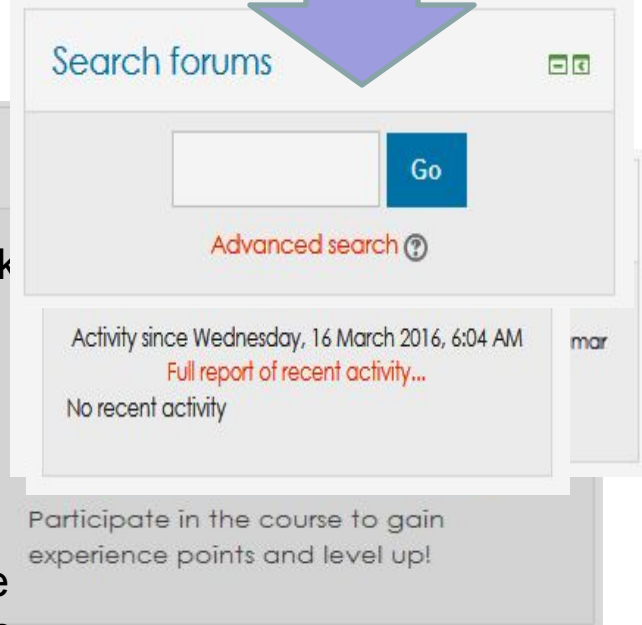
Search forums

Go

Advanced search

k

Activity since Wednesday, 16 March 2016, 6:04 AM

Full report of recent activity...

No recent activity

mar

Participate in the course to gain experience points and level up!

e